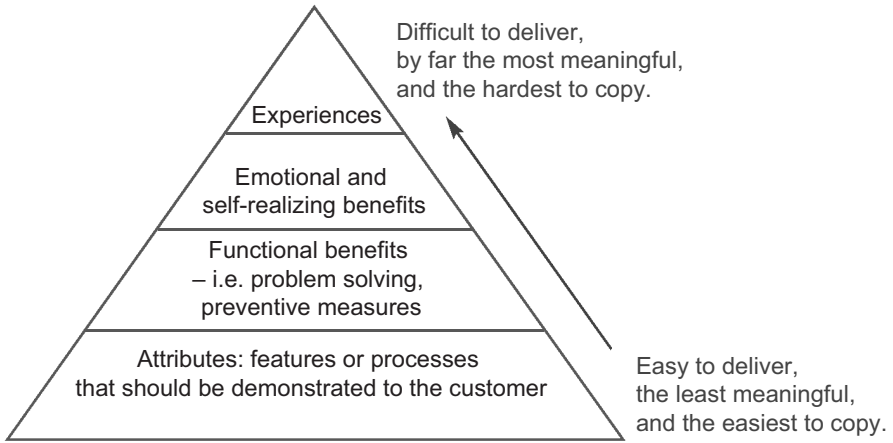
Difficult to deliver,
by far the most meaningful,
and the hardest to copy.

Experiences

Emotional and
self-realizing benefits

Functional benefits
– i.e. problem solving,
preventive measures

Attributes: features or processes
that should be demonstrated to the customer

Easy to deliver,
the least meaningful,
and the easiest to copy.